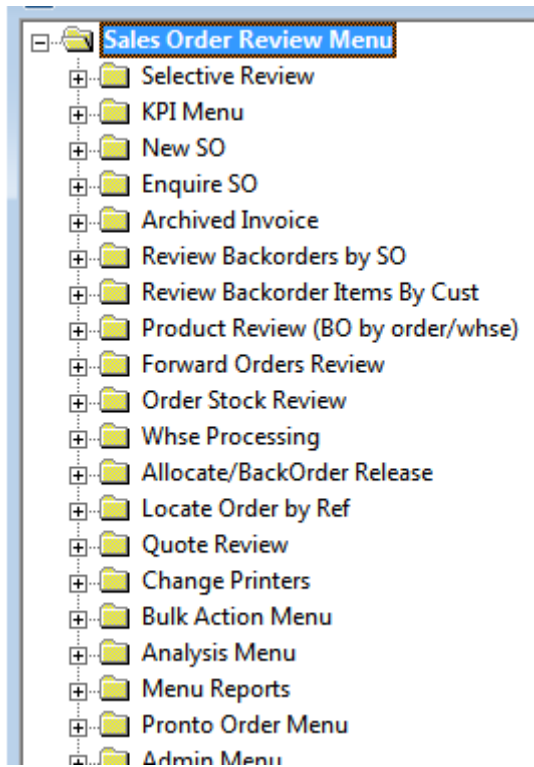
Sales Order Review Menu
Selective Review
KPI Menu
New SO
Enquire SO
Archived Invoice
Review Backorders by SO
Review Backorder Items By Cust
Product Review (BO by order/whse)
Forward Orders Review
Order Stock Review
Whse Processing
Allocate/BackOrder Release
Locate Order by Ref
Quote Review
Change Printers
Bulk Action Menu
Analysis Menu
Menu Reports
Pronto Order Menu
Admin Menu